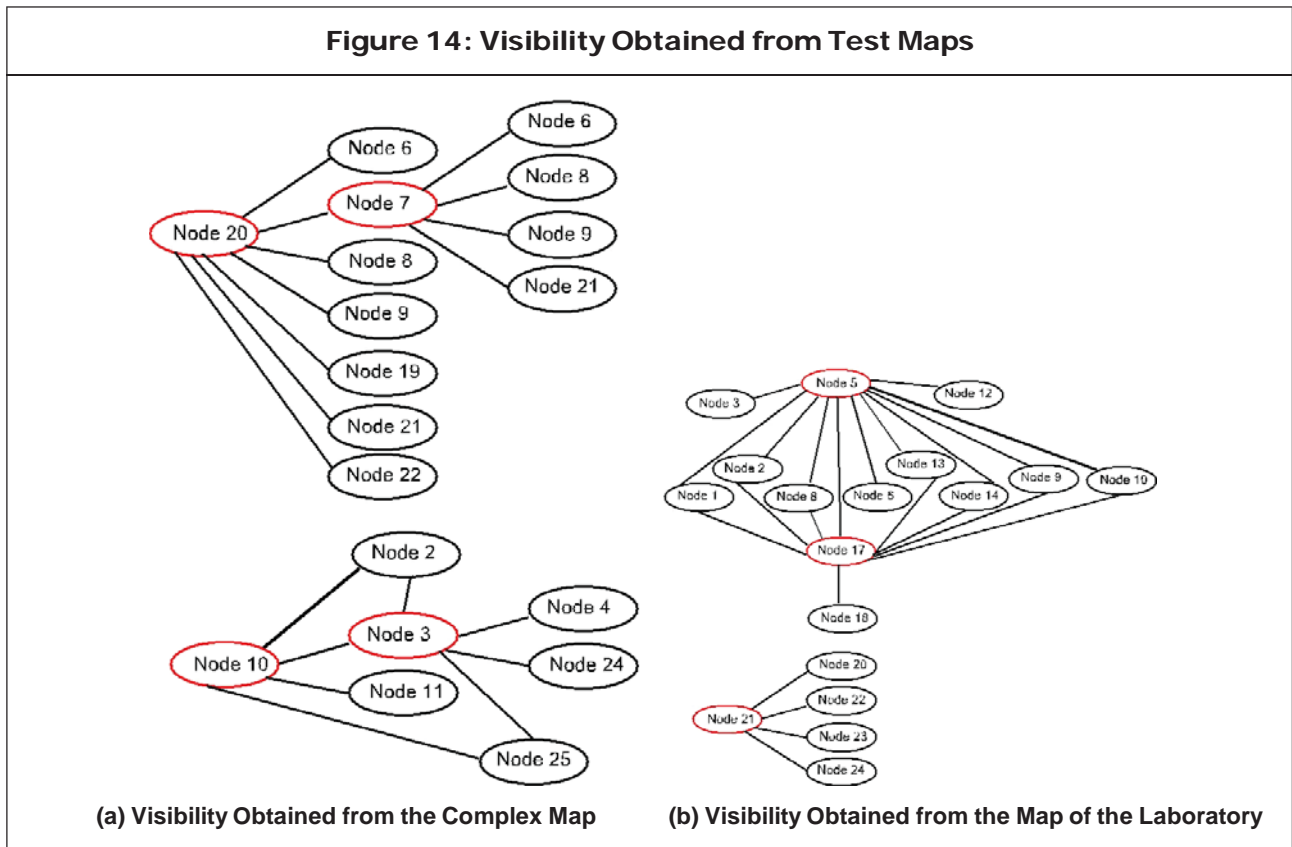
Figure 14: Visibility Obtained from Test Maps

Node 6
Node 6
Node 7
Node 8
Node 20
Node 9
Node 8
Node 21
Node 9
Node 19
Node 21
Node 22

Node 2
Node 4
Node 3
Node 10
Node 24
Node 11
Node 25

Node 5
Node 3
Node 12
Node 2
Node 13
Node 9
Node 10
Node 1
Node 8
Node 5
Node 14
Node 17
Node 18

Node 20
Node 22
Node 21
Node 23
Node 24

(a) Visibility Obtained from the Complex Map

(b) Visibility Obtained from the Map of the Laboratory